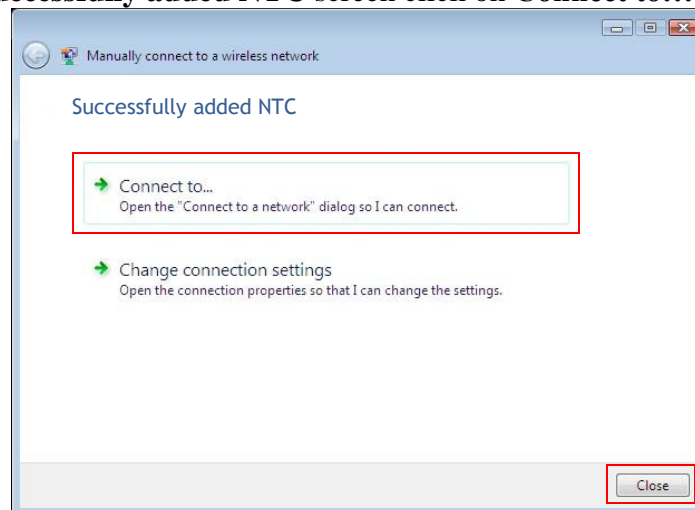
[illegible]ccessfully added NTC screen click on Connect to...

Manually connect to a wireless network

Successfully added NTC

Connect to...
Open the "Connect to a network" dialog so I can connect.

Change connection settings
Open the connection properties so that I can change the settings.

Close